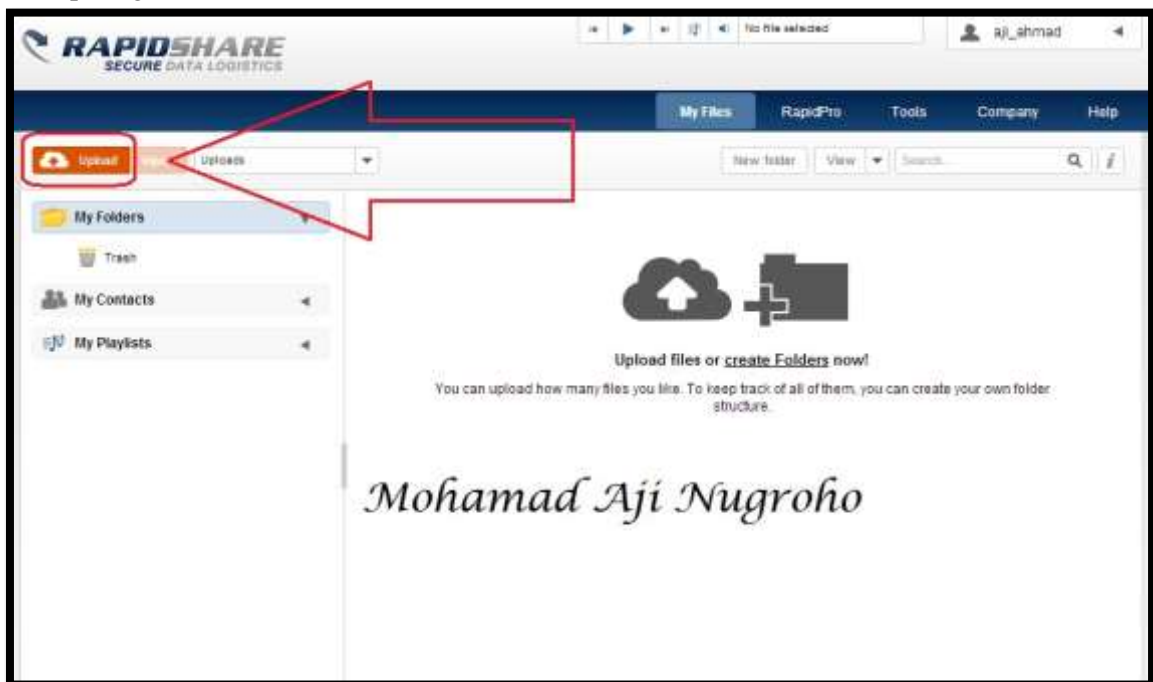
RAPIDSHARE
SECURE DATA LOGISTICS

No file selected

aji_ahmad

My Files
RapidPro
Tools
Company
Help

Upload
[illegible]
Uploads

New folder
View
Search...

My Folders
Trash
My Contacts
My Playlists

Upload files or create Folders now!

You can upload how many files you like. To keep track of all of them, you can create your own folder structure.

Mohamad Aji Nugroho